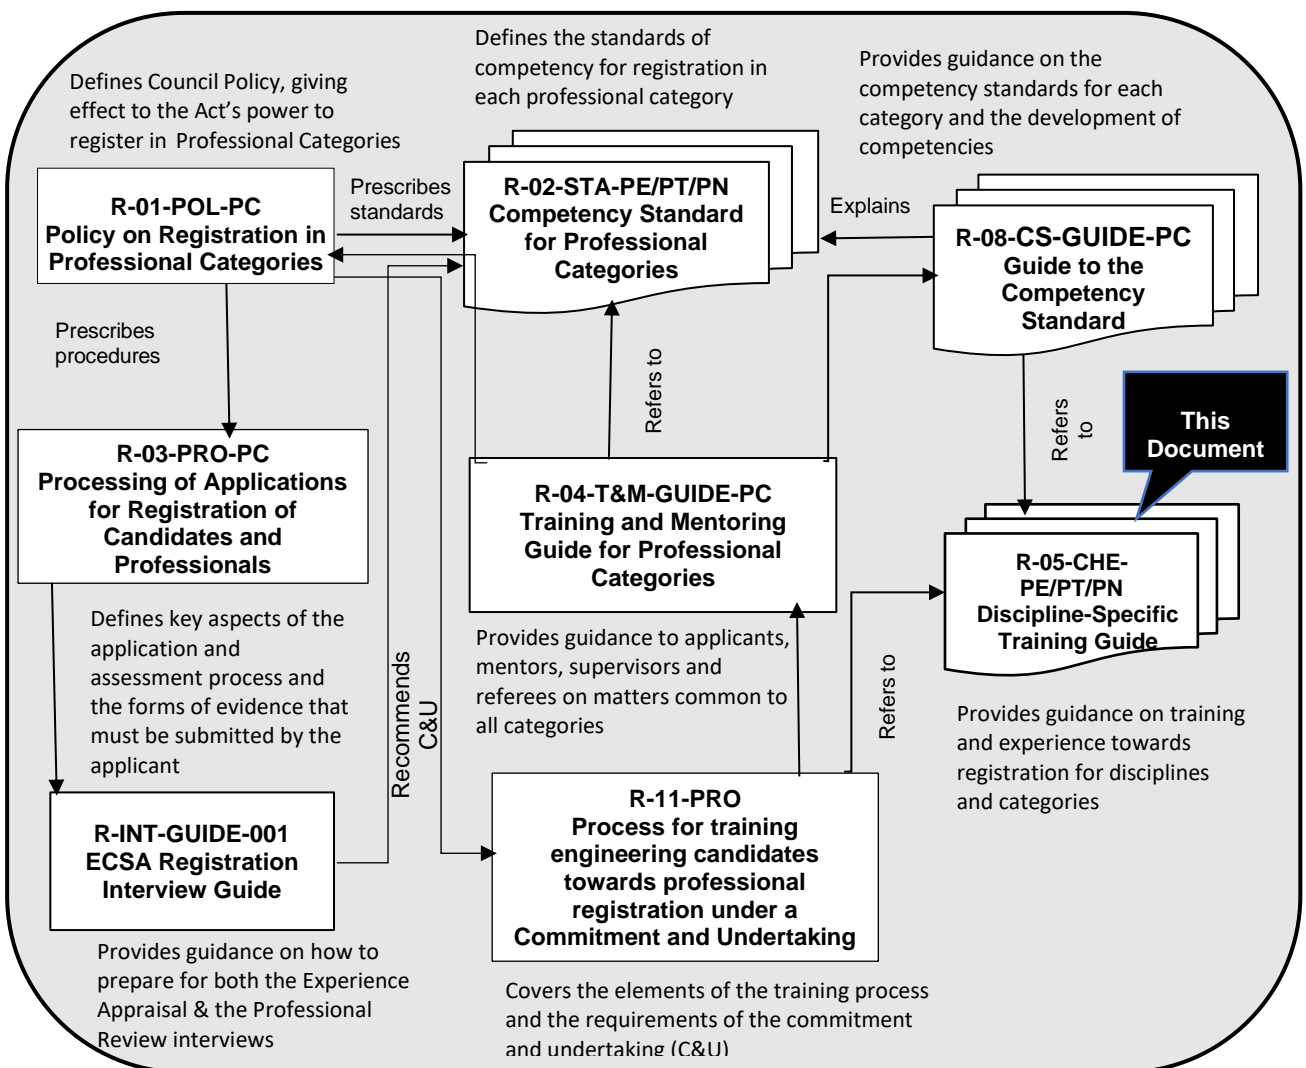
Defines Council Policy, giving effect to the Act's power to register in Professional Categories

Defines the standards of competency for registration in each professional category

Provides guidance on the competency standards for each category and the development of competencies

R-01-POL-PC
Policy on Registration in Professional Categories

Prescribes standards

R-02-STA-PE/PT/PN
Competency Standard for Professional Categories

Explains

R-08-CS-GUIDE-PC
Guide to the Competency Standard

Prescribes procedures

Refers to

Refers to

This Document

R-03-PRO-PC
Processing of Applications for Registration of Candidates and Professionals

R-04-T&M-GUIDE-PC
Training and Mentoring Guide for Professional Categories

R-05-CHE-PE/PT/PN
Discipline-Specific Training Guide

Defines key aspects of the application and assessment process and the forms of evidence that must be submitted by the applicant

Recommends C&U

Provides guidance to applicants, mentors, supervisors and referees on matters common to all categories

Refers to

Provides guidance on training and experience towards registration for disciplines and categories

R-INT-GUIDE-001
ECSA Registration Interview Guide

R-11-PRO
Process for training engineering candidates towards professional registration under a Commitment and Undertaking

Provides guidance on how to prepare for both the Experience Appraisal & the Professional Review interviews

Covers the elements of the training process and the requirements of the commitment and undertaking (C&U)